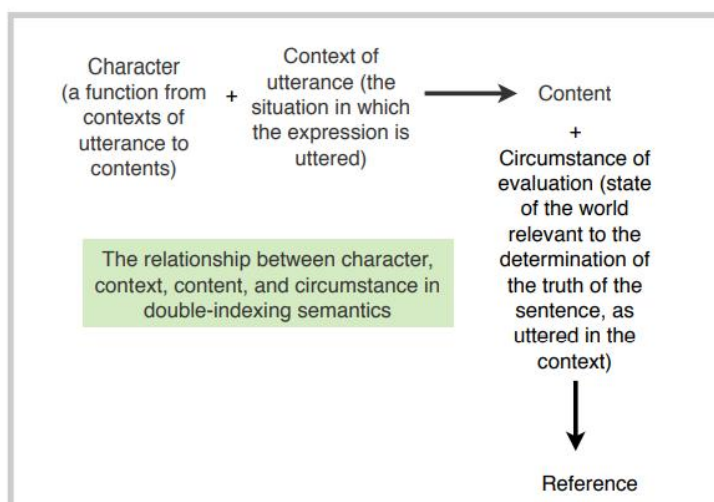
Character (a function from contexts of utterance to contents)

+

Context of utterance (the situation in which the expression is uttered)

Content

+

Circumstance of evaluation (state of the world relevant to the determination of the truth of the sentence, as uttered in the context)

The relationship between character, context, content, and circumstance in double-indexing semantics

Reference